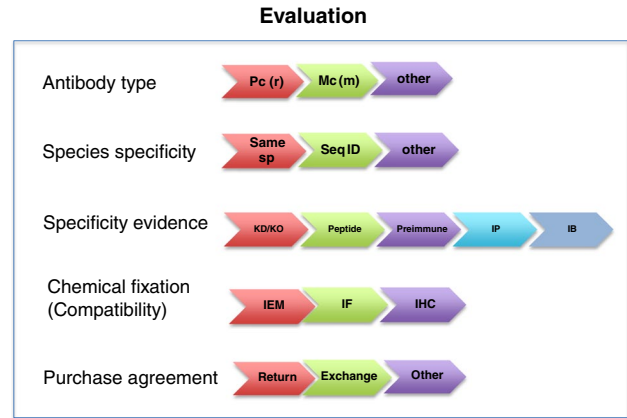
Evaluation

Antibody type
Pc (r)
Mc (m)
other

Species specificity
Same sp
Seq ID
other

Specificity evidence
KD/KO
Peptide
Preimmune
IP
IB

Chemical fixation (Compatibility)
IEM
IF
IHC

Purchase agreement
Return
Exchange
Other